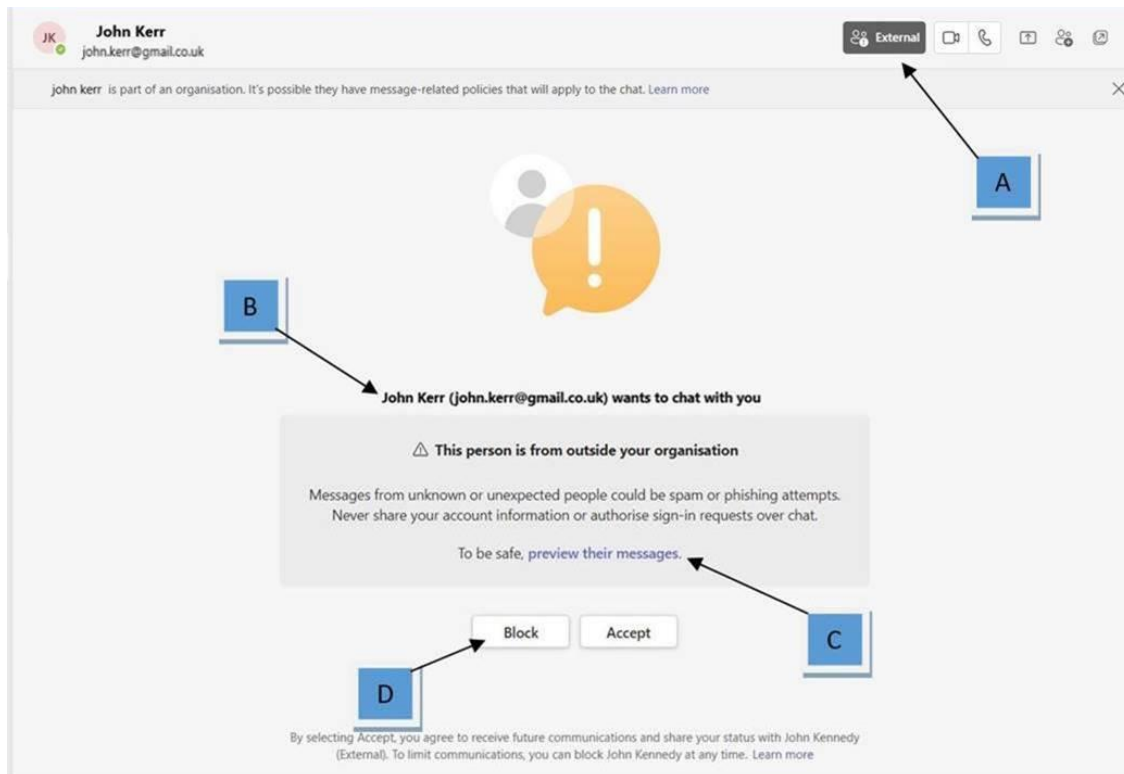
JK John Kerr
john.kerr@gmail.co.uk

External

john kerr is part of an organisation. It's possible they have message-related policies that will apply to the chat. Learn more

A

B

John Kerr (john.kerr@gmail.co.uk) wants to chat with you

⚠ This person is from outside your organisation

Messages from unknown or unexpected people could be spam or phishing attempts. Never share your account information or authorise sign-in requests over chat.

To be safe, preview their messages.

C

Block Accept

D

By selecting Accept, you agree to receive future communications and share your status with John Kennedy (External). To limit communications, you can block John Kennedy at any time. Learn more